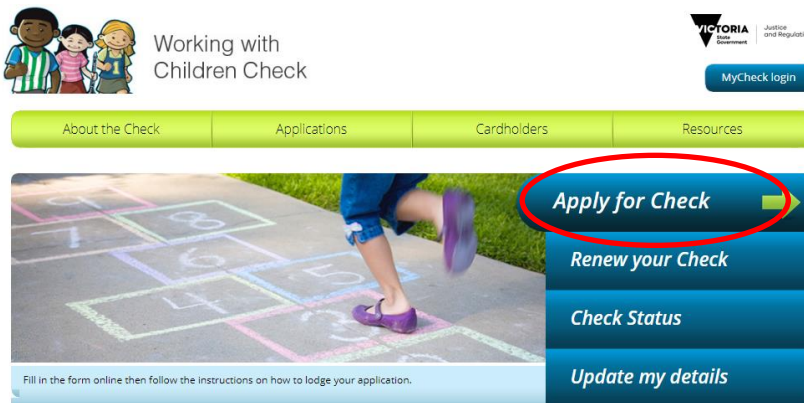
Working with Children Check

VICTORIA State Government

Justice and Regulati

MyCheck login

About the Check

Applications

Cardholders

Resources

9

8

7

6

5

4

3

Apply for Check

Renew your Check

Check Status

Update my details

Fill in the form online then follow the instructions on how to lodge your application.